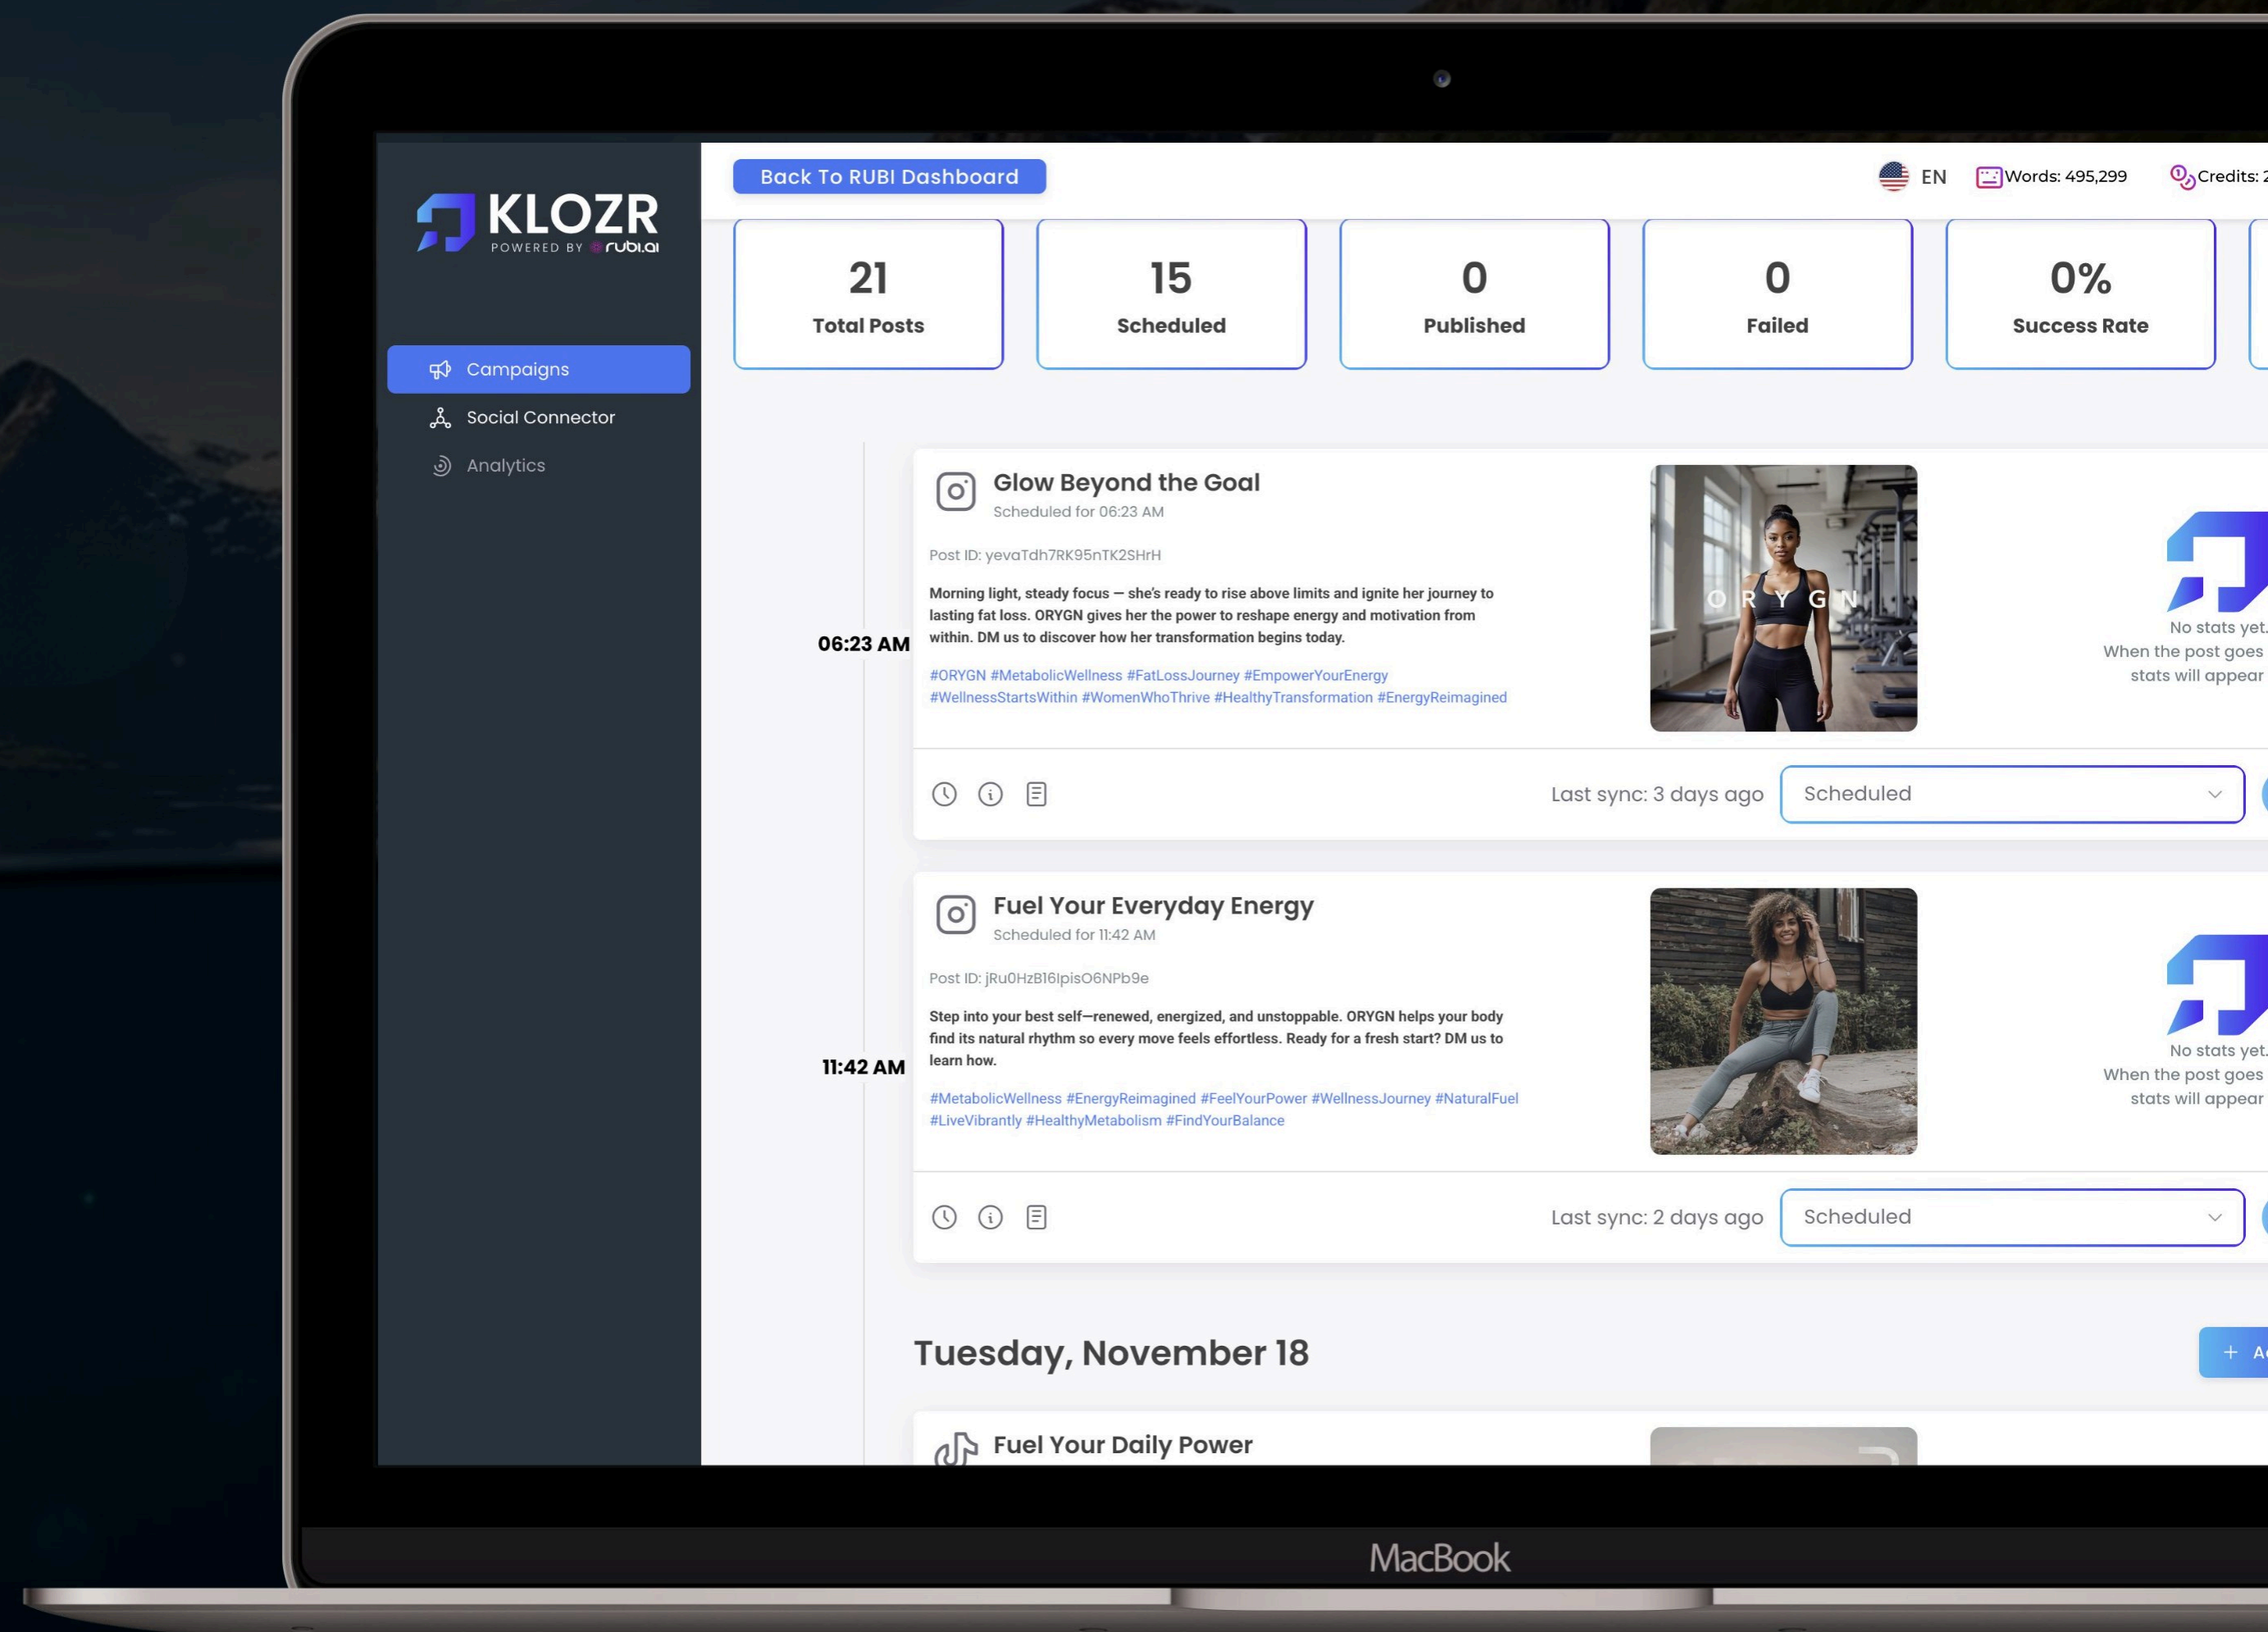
KLOZR
POWERED BY rubi.ai

Campaigns
Social Connector
Analytics

Back To RUBI Dashboard

EN Words: 495,299 Credits: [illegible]

21
Total Posts

15
Scheduled

0
Published

0
Failed

0%
Success Rate

06:23 AM

Glow Beyond the Goal
Scheduled for 06:23 AM

Post ID: yevaTdh7RK95nTK2SHrH

Morning light, steady focus — she's ready to rise above limits and ignite her journey to lasting fat loss. ORYGN gives her the power to reshape energy and motivation from within. DM us to discover how her transformation begins today.

#ORYGN #MetabolicWellness #FatLossJourney #EmpowerYourEnergy #WellnessStartsWithin #WomenWhoThrive #HealthyTransformation #EnergyReimagined

ORYGN

No stats yet.
When the post goes
stats will appear

Last sync: 3 days ago
Scheduled

11:42 AM

Fuel Your Everyday Energy
Scheduled for 11:42 AM

Post ID: jRu0HzB16lpisO6NPb9e

Step into your best self—renewed, energized, and unstoppable. ORYGN helps your body find its natural rhythm so every move feels effortless. Ready for a fresh start? DM us to learn how.

#MetabolicWellness #EnergyReimagined #FeelYourPower #WellnessJourney #NaturalFuel #LiveVibrantly #HealthyMetabolism #FindYourBalance

No stats yet.
When the post goes
stats will appear

Last sync: 2 days ago
Scheduled

Tuesday, November 18

+ A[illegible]

Fuel Your Daily Power

MacBook